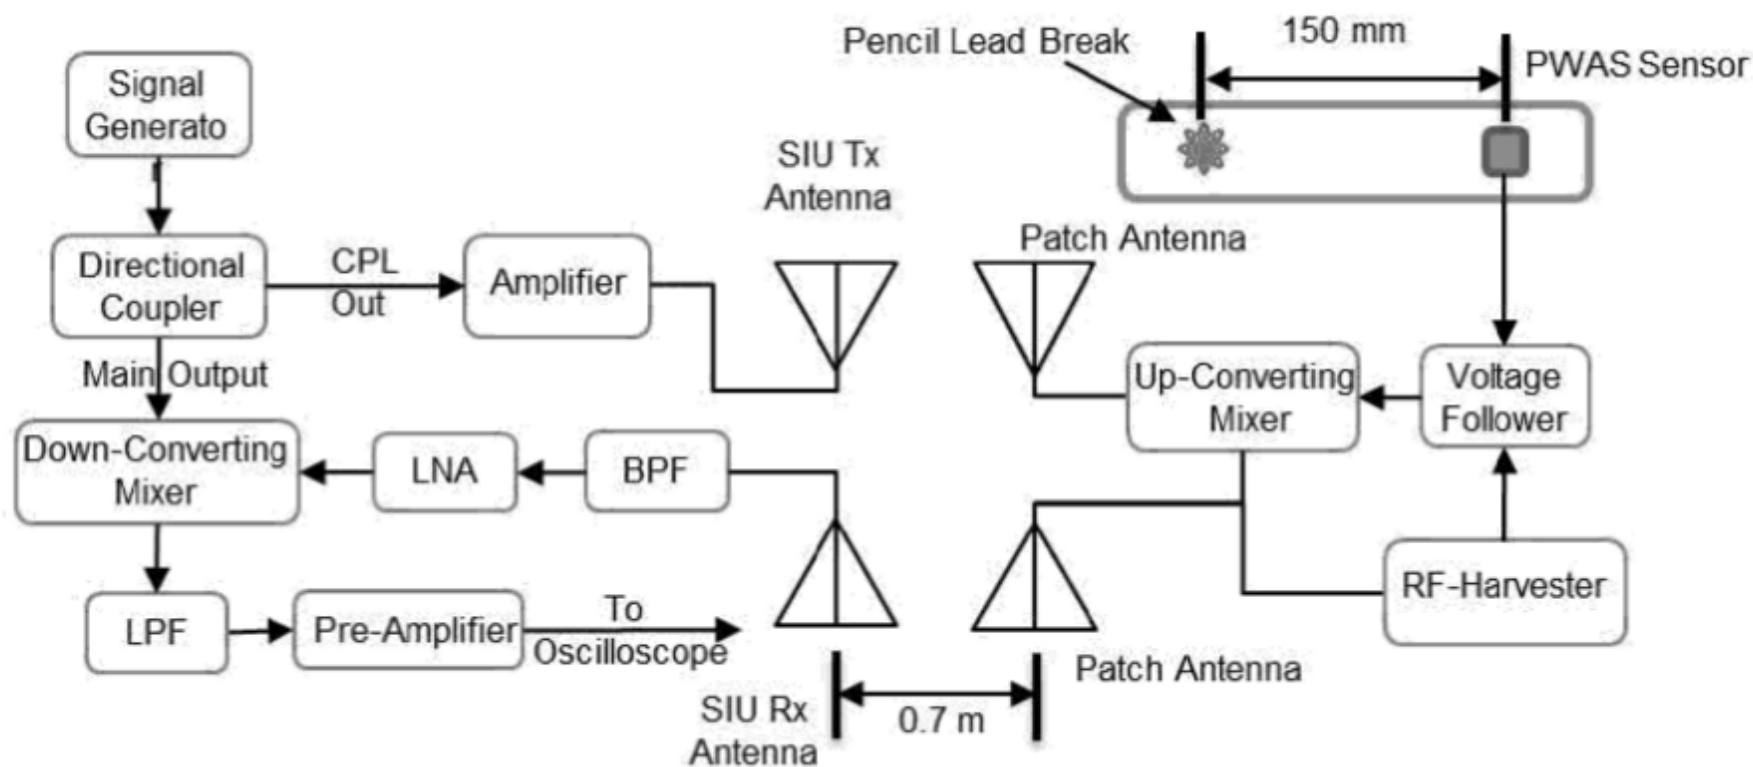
Signal Generato

Directional Coupler

CPL Out

Amplifier

Main Output

Down-Converting Mixer

LNA

BPF

LPF

Pre-Amplifier

To Oscilloscope

SIU Tx Antenna

SIU Rx Antenna

0.7 m

Patch Antenna

Patch Antenna

Pencil Lead Break

150 mm

PWAS Sensor

Up-Converting Mixer

Voltage Follower

RF-Harvester